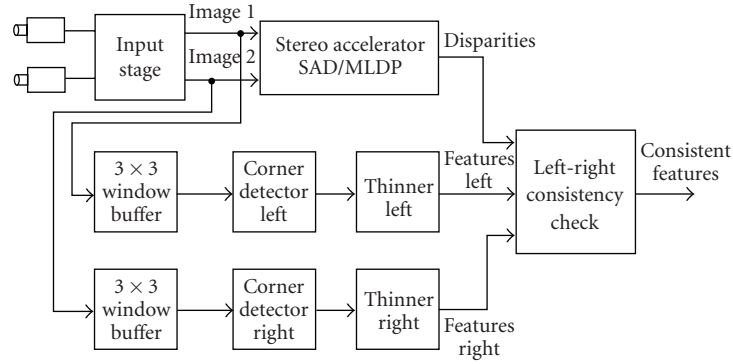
Input stage

Image 1

Image 2

Stereo accelerator SAD/MLDP

Disparities

$3 \times 3$ window buffer

Corner detector left

Thinner left

Features left

Left-right consistency check

Consistent features

$3 \times 3$ window buffer

Corner detector right

Thinner right

Features right